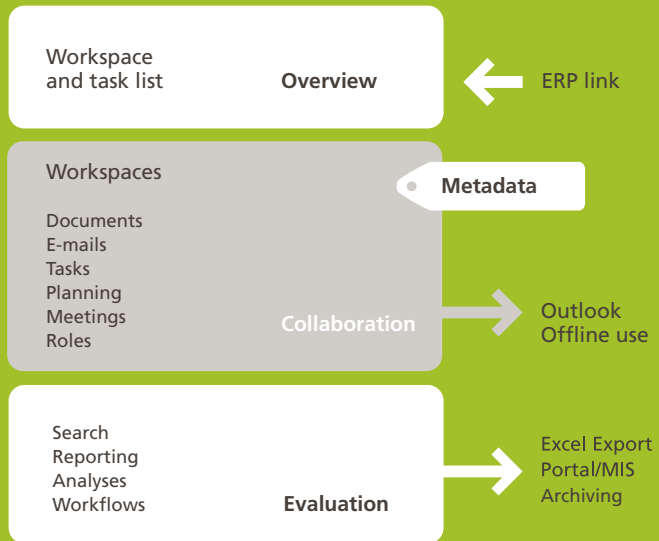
Workspace
and task list

Overview

ERP link

Workspaces

Metadata

Documents
E-mails
Tasks
Planning
Meetings
Roles

Collaboration

Outlook
Offline use

Search
Reporting
Analyses
Workflows

Evaluation

Excel Export
Portal/MIS
Archiving